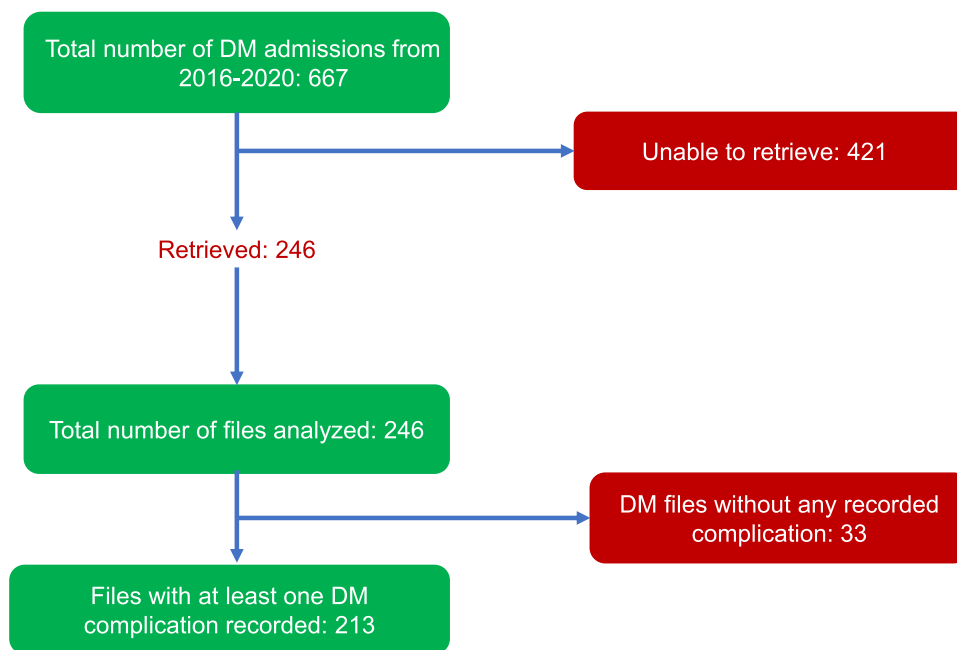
Total number of DM admissions from 2016-2020: 667

Unable to retrieve: 421

Retrieved: 246

Total number of files analyzed: 246

DM files without any recorded complication: 33

Files with at least one DM complication recorded: 213